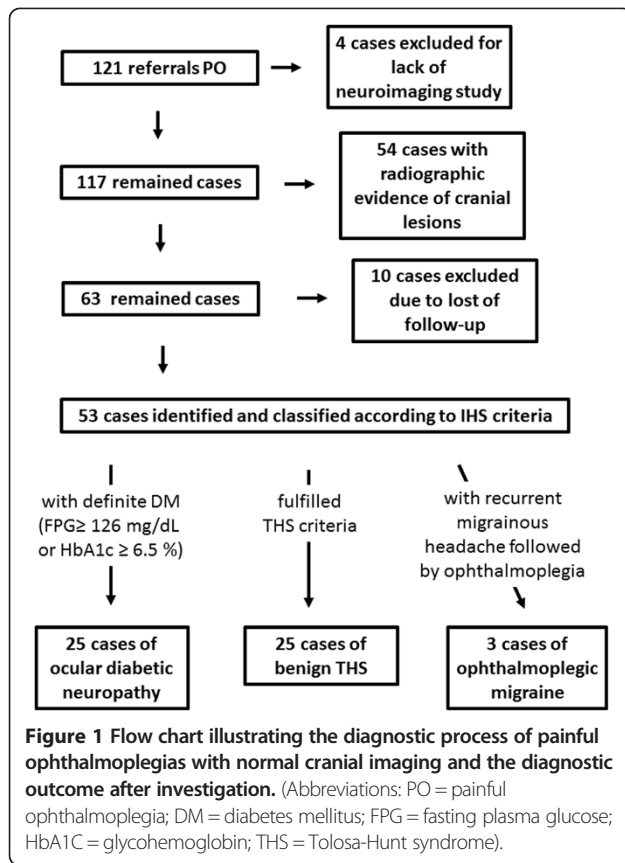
121 referrals PO

4 cases excluded for lack of neuroimaging study

117 remained cases

54 cases with radiographic evidence of cranial lesions

63 remained cases

10 cases excluded due to lost of follow-up

53 cases identified and classified according to IHS criteria

with definite DM (FPG≥ 126 mg/dL or HbA1c ≥ 6.5 %)

fulfilled THS criteria

with recurrent migrainous headache followed by ophthalmoplegia

25 cases of ocular diabetic neuropathy

25 cases of benign THS

3 cases of ophthalmoplegic migraine

**Figure 1 Flow chart illustrating the diagnostic process of painful ophthalmoplegias with normal cranial imaging and the diagnostic outcome after investigation.** (Abbreviations: PO = painful ophthalmoplegia; DM = diabetes mellitus; FPG = fasting plasma glucose; HbA1C = glycohemoglobin; THS = Tolosa-Hunt syndrome).